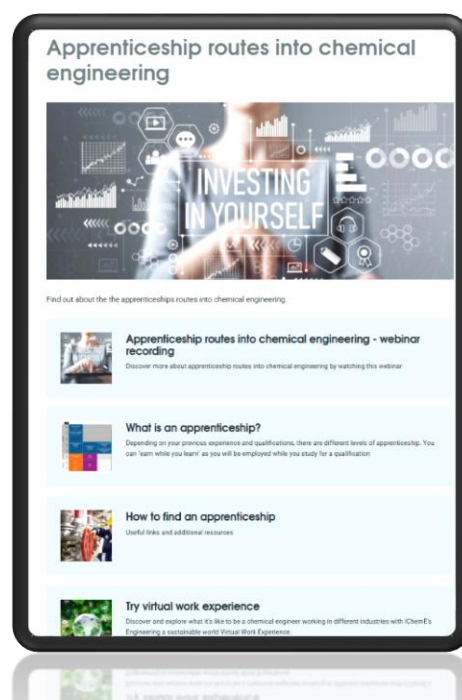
Apprenticeship routes into chemical engineering

INVESTING IN YOURSELF

Find out about the the apprenticeships routes into chemical engineering.

Apprenticeship routes into chemical engineering - webinar recording

Discover more about apprenticeship routes into chemical engineering by watching this webinar

What is an apprenticeship?

Depending on your previous experience and qualifications, there are different levels of apprenticeship. You can 'earn while you learn' as you will be employed while you study for a qualification

How to find an apprenticeship

Useful links and additional resources

Try virtual work experience

Discover and explore what it's like to be a chemical engineer working in different industries with IChemE's Engineering a sustainable world Virtual Work Experience.